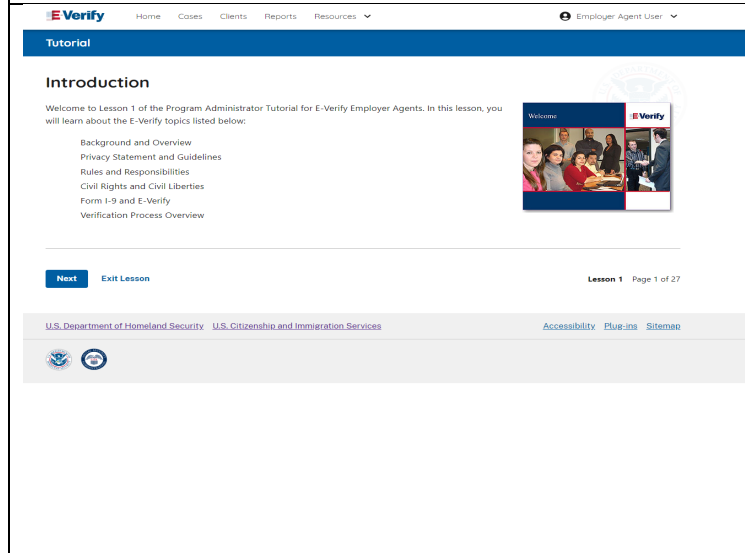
E Verify Home Cases Clients Reports Resources

Employer Agent User

Tutorial

Introduction

Welcome to Lesson 1 of the Program Administrator Tutorial for E-Verify Employer Agents. In this lesson, you will learn about the E-Verify topics listed below:

Background and Overview
Privacy Statement and Guidelines
Rules and Responsibilities
Civil Rights and Civil Liberties
Form I-9 and E-Verify
Verification Process Overview

Welcome

E Verify

Next Exit Lesson

Lesson 1 Page 1 of 27

U.S. Department of Homeland Security U.S. Citizenship and Immigration Services

Accessibility Plug-ins Sitemap